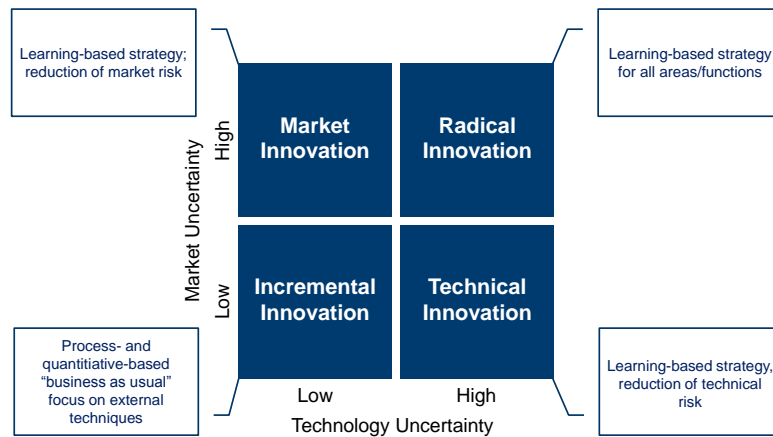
Learning-based strategy; reduction of market risk

Learning-based strategy for all areas/functions

Market Uncertainty

High

Low

Market Innovation

Radical Innovation

Incremental Innovation

Technical Innovation

Process- and quantitiative-based "business as usual" focus on external techniques

Learning-based strategy, reduction of technical risk

Low

High

Technology Uncertainty